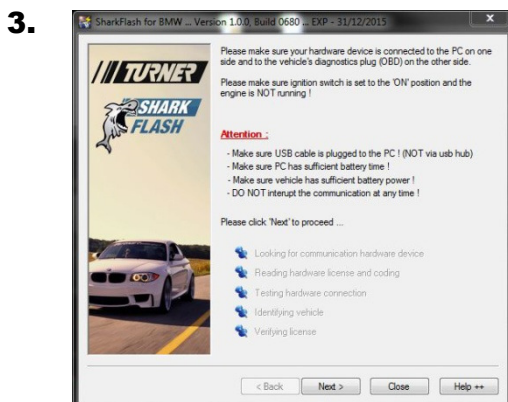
3.

SharkFlash for BMW ... Version 1.0.0. Build 0680 ... EXP - 31/12/2015

TURNER

SHARK FLASH

Please make sure your hardware device is connected to the PC on one side and to the vehicle's diagnostics plug (OBD) on the other side.

Please make sure ignition switch is set to the 'ON' position and the engine is NOT running !

Attention :

- Make sure USB cable is plugged to the PC ! (NOT via usb hub)
- Make sure PC has sufficient battery time !
- Make sure vehicle has sufficient battery power !
- DO NOT interupt the communication at any time !

Please click 'Next' to proceed ...

Looking for communication hardware device
Reading hardware license and coding
Testing hardware connection
Identifying vehicle
Verifying license

< Back | Next > | Close | Help ++